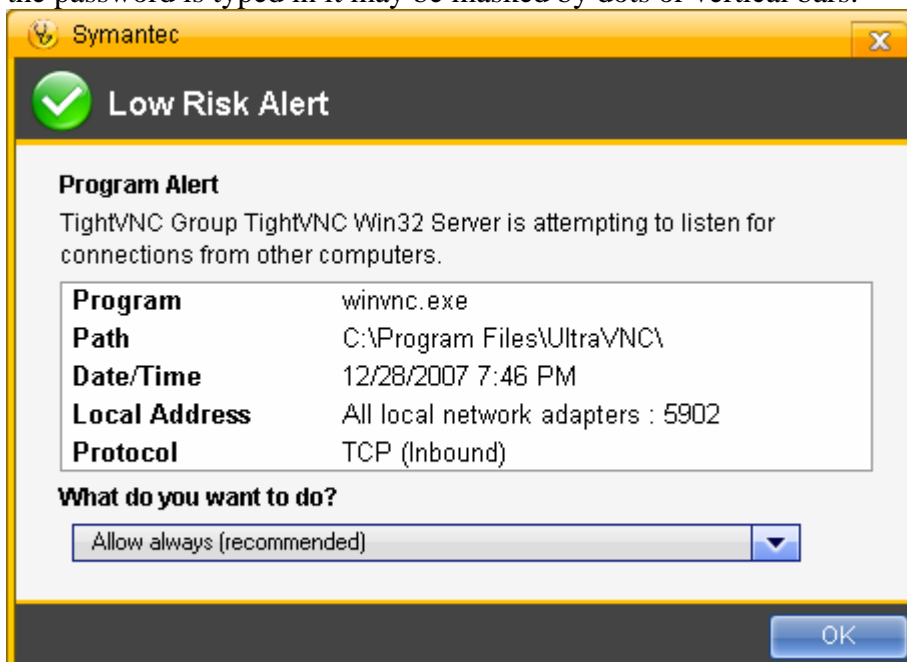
the password is typed in it may be masked by dots or vertical bars.

Symantec

Low Risk Alert

Program Alert

TightVNC Group TightVNC Win32 Server is attempting to listen for connections from other computers.

| | |
|---|---|
| Program | winvnc.exe |
| Path | C:\Program Files\UltraVNC\ |
| Date/Time | 12/28/2007 7:46 PM |
| Local Address | All local network adapters : 5902 |
| Protocol | TCP (Inbound) |

What do you want to do?

Allow always (recommended)

OK